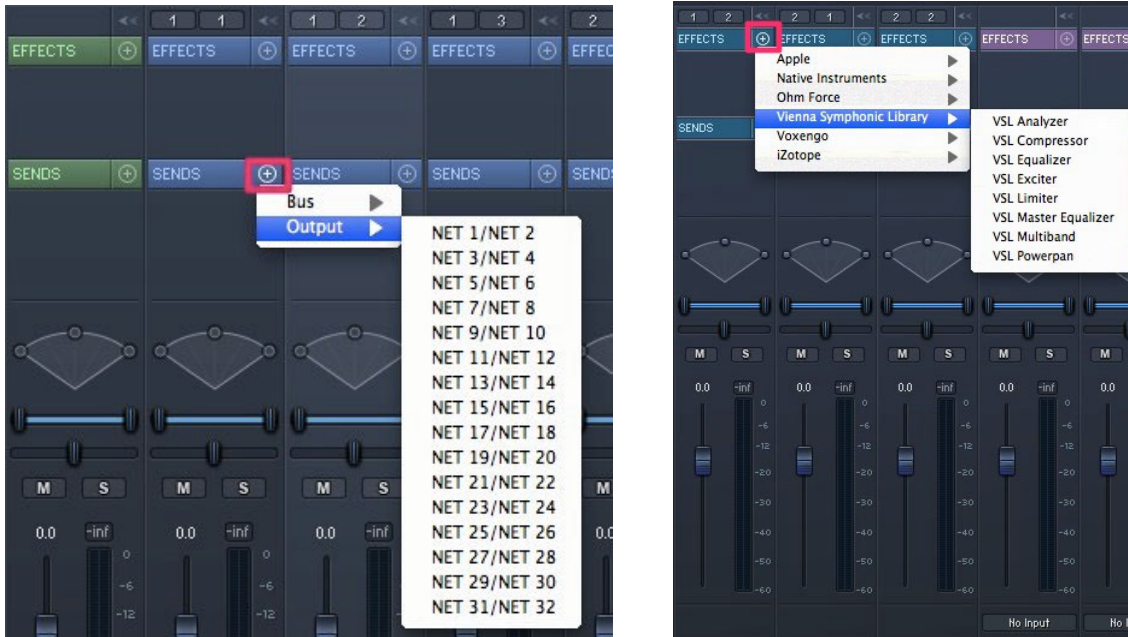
1 1 1 2 1 3 2

EFFECTS EFFECTS EFFECTS EFFECTS EFFEC

SENDS SENDS SENDS SENDS SENDS

Bus
Output

NET 1/NET 2
NET 3/NET 4
NET 5/NET 6
NET 7/NET 8
NET 9/NET 10
NET 11/NET 12
NET 13/NET 14
NET 15/NET 16
NET 17/NET 18
NET 19/NET 20
NET 21/NET 22
NET 23/NET 24
NET 25/NET 26
NET 27/NET 28
NET 29/NET 30
NET 31/NET 32

M S M S M S M

0.0 -inf 0.0 -inf 0.0 -inf 0.0

0 -6 -12

1 2 2 1 2 2

EFFECTS EFFECTS EFFECTS EFFECTS EFFECTS

Apple
Native Instruments
Ohm Force
Vienna Symphonic Library
Voxengo
iZotope

VSL Analyzer
VSL Compressor
VSL Equalizer
VSL Exciter
VSL Limiter
VSL Master Equalizer
VSL Multiband
VSL Powerpan

SENDS

M S M S M S M S M

0.0 -inf 0.0 -inf 0.0 -inf 0.0 -inf 0.0

0 -6 -12 -20 -30 -40 -50 -60

No Input No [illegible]